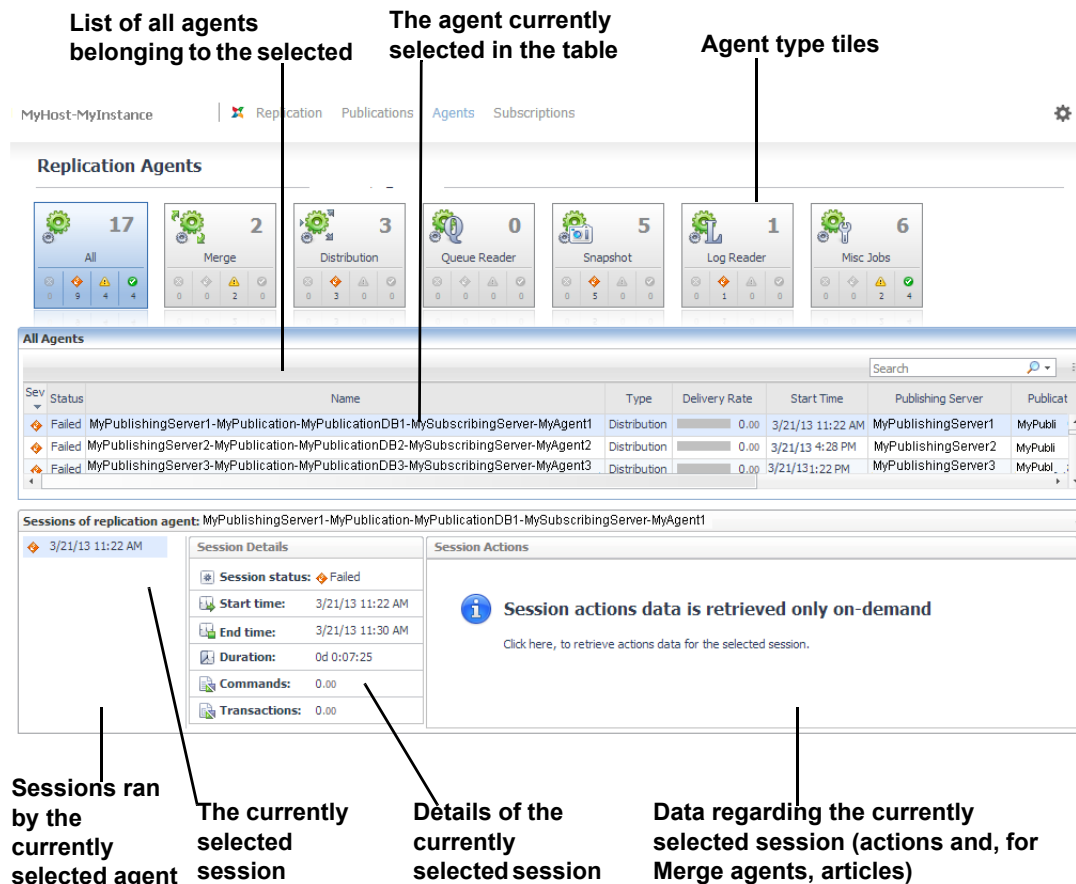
List of all agents belonging to the selected

The agent currently selected in the table

Agent type tiles

MyHost-MyInstance

Replication Publications Agents Subscriptions

Replication Agents

| All 17 | Merge 2 | Distribution 3 | Queue Reader 0 | Snapshot 5 | Log Reader 1 | Misc Jobs 6 |
|---|---|---|---|---|---|---|
| 0 9 4 4 | 0 0 2 0 | 0 3 0 0 | 0 0 0 0 | 0 5 0 0 | 0 1 0 0 | 0 0 2 4 |

All Agents

Search

| Sev | Status | Name | Type | Delivery Rate | Start Time | Publishing Server | Publicat |
|---|---|---|---|---|---|---|---|
| | Failed | MyPublishingServer1-MyPublication-MyPublicationDB1-MySubscribingServer-MyAgent1 | Distribution | 0.00 | 3/21/13 11:22 AM | MyPublishingServer1 | MyPubli |
| | Failed | MyPublishingServer2-MyPublication-MyPublicationDB2-MySubscribingServer-MyAgent2 | Distribution | 0.00 | 3/21/13 4:28 PM | MyPublishingServer2 | MyPubli |
| | Failed | MyPublishingServer3-MyPublication-MyPublicationDB3-MySubscribingServer-MyAgent3 | Distribution | 0.00 | 3/21/13 1:22 PM | MyPublishingServer3 | MyPubl |

Sessions of replication agent: MyPublishingServer1-MyPublication-MyPublicationDB1-MySubscribingServer-MyAgent1

3/21/13 11:22 AM

Session Details

Session status: Failed
Start time: 3/21/13 11:22 AM
End time: 3/21/13 11:30 AM
Duration: 0d 0:07:25
Commands: 0.00
Transactions: 0.00

Session Actions

Session actions data is retrieved only on-demand

Click here, to retrieve actions data for the selected session.

Sessions ran by the currently selected agent

The currently selected session

Details of the currently selected session

Data regarding the currently selected session (actions and, for Merge agents, articles)